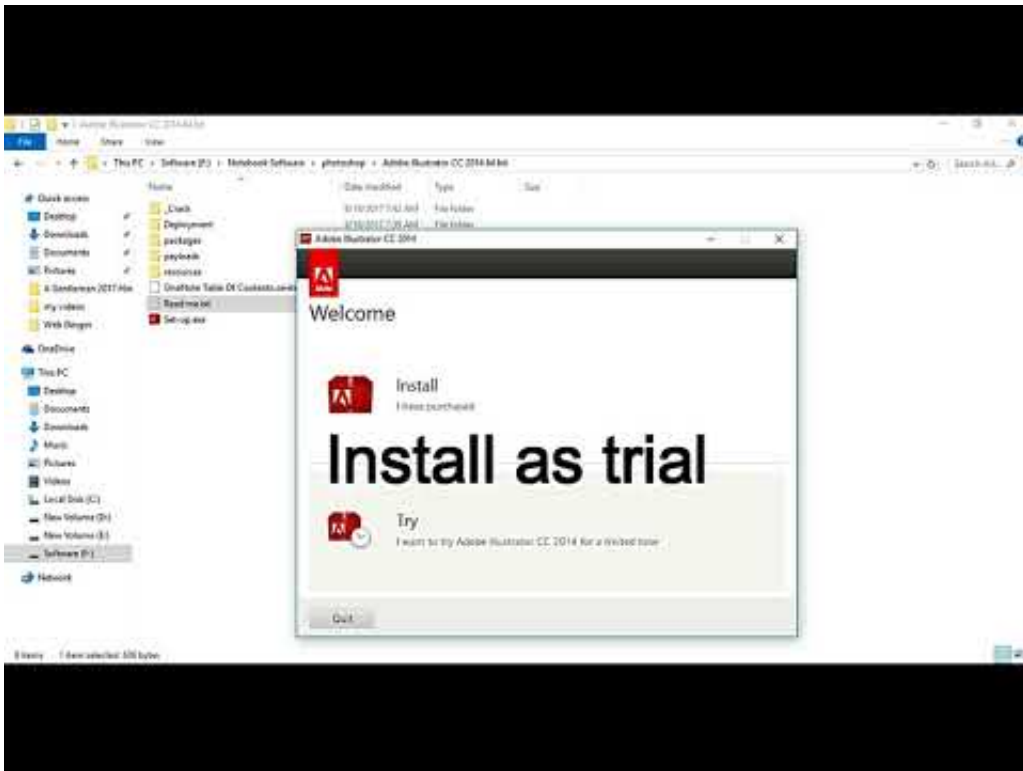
Adobe Illustrator CC 2014 64 bit

File Home Share View

This PC > Software (F:) > Notebook Software > photoshop > Adobe Illustrator CC 2014 64 bit

Search Ad... 

Quick access
Desktop
Downloads
Documents
Pictures
A Gentleman 2017 Hin
my videos
Web Design
OneDrive
This PC
Desktop
Documents
Downloads
Music
Pictures
Videos
Local Disk (C:)
New Volume (D:)
New Volume (E:)
Software (F:)
Network

| Name | Date modified | Type | Size |
|---|---|---|---|
| _Crack | 8/19/2017 7:42 AM | File folder | |
| Deployment | 8/19/2017 7:38 AM | File folder | |
| packages | | | |
| payloads | | | |
| resources | | | |
| OneNote Table Of Contents.onetoc2 | | | |
| Read me.txt | | | |
| Set-up.exe | | | |

8 items 1 item selected 306 bytes

Adobe Illustrator CC 2014

Adobe

Welcome

Install
I have purchased

Install as trial

Try
I want to try Adobe Illustrator CC 2014 for a limited time

Quit